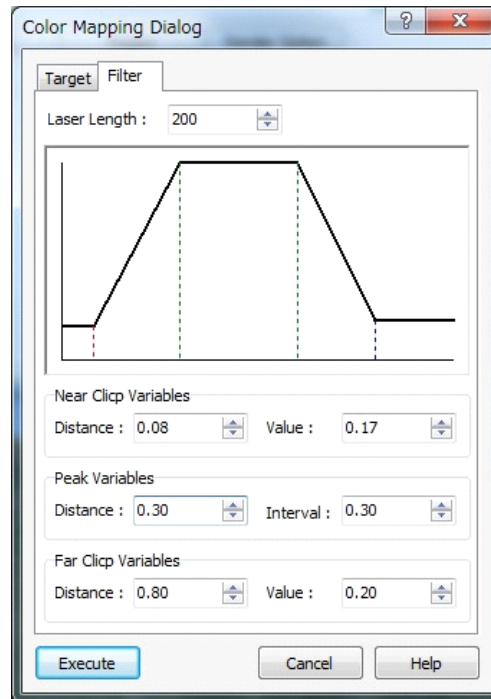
Color Mapping Dialog

? X

Target Filter

Laser Length : 200

Near Clicp Variables

Distance : 0.08 Value : 0.17

Peak Variables

Distance : 0.30 Interval : 0.30

Far Clicp Variables

Distance : 0.80 Value : 0.20

Execute Cancel Help